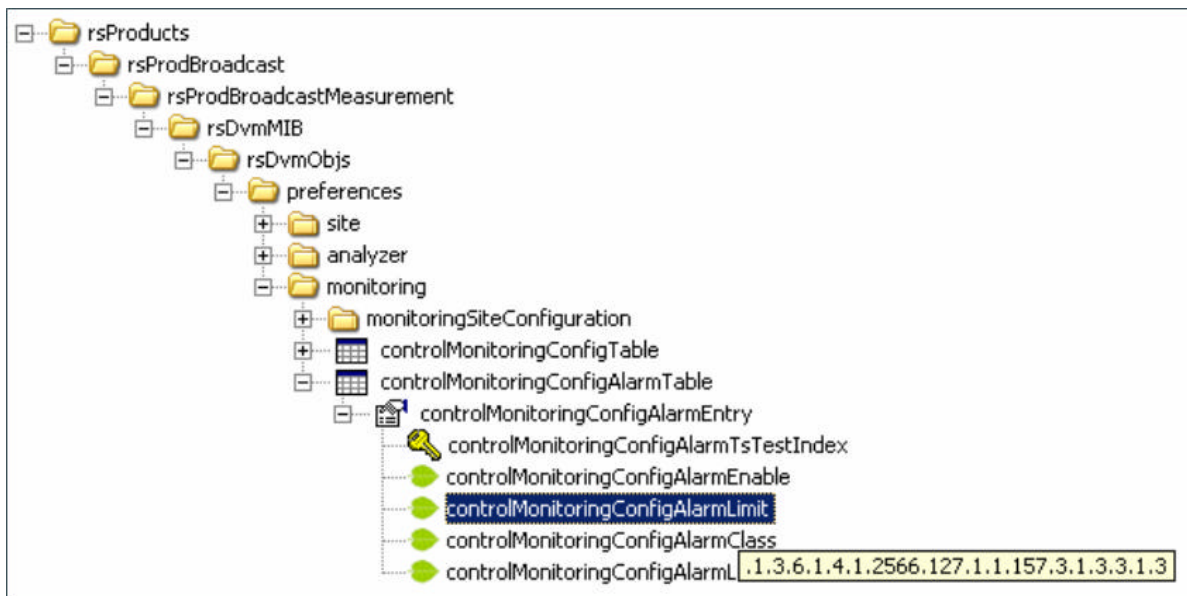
rsProducts
rsProdBroadcast
rsProdBroadcastMeasurement
rsDvmMIB
rsDvmObjs
preferences
site
analyzer
monitoring
monitoringSiteConfiguration
controlMonitoringConfigTable
controlMonitoringConfigAlarmTable
controlMonitoringConfigAlarmEntry
controlMonitoringConfigAlarmTsTestIndex
controlMonitoringConfigAlarmEnable
controlMonitoringConfigAlarmLimit
controlMonitoringConfigAlarmClass
controlMonitoringConfigAlarmL
.1.3.6.1.4.1.2566.127.1.1.157.3.1.3.3.1.3